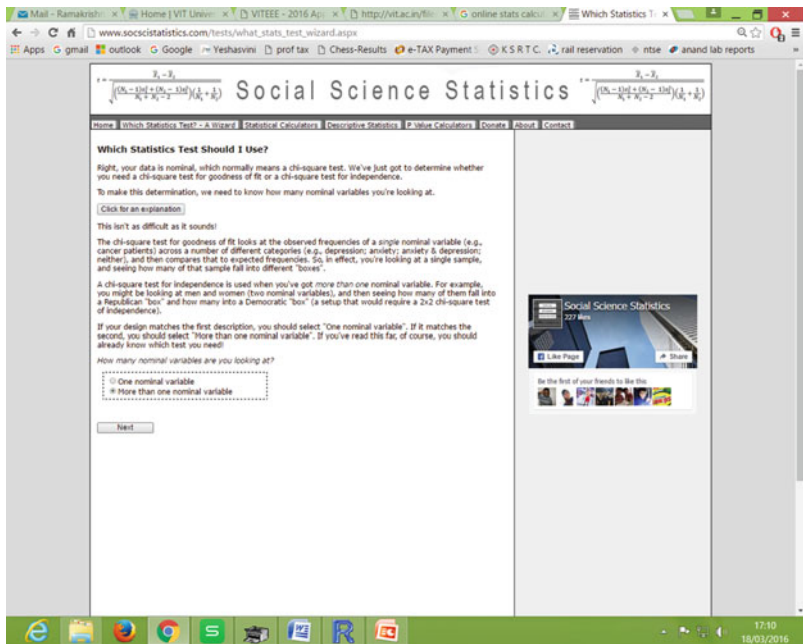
Mail - Ramakrishn × | Home | VIT Univer × | VITEEE - 2016 Ap × | http://vit.ac.in/file × | online stats calcul × | Which Statistics T ×

www.socscistatistics.com/tests/what_stats_test_wizard.aspx

Apps | gmail | outlook | Google | Yeshasvini | prof tax | Chess-Results | e-TAX Payment | K S R T C | rail reservation | ntse | anand lab reports

$t = \frac{\bar{X}_1 - \bar{X}_2}{\sqrt{\left(\frac{(N_1-1)s_1^2 + (N_2-1)s_2^2}{N_1+N_2-2}\right)\left(\frac{1}{N_1}+\frac{1}{N_2}\right)}}$ Social Science Statistics $t = \frac{\bar{X}_1 - \bar{X}_2}{\sqrt{\left(\frac{(N_1-1)s_1^2 + (N_2-1)s_2^2}{N_1+N_2-2}\right)\left(\frac{1}{N_1}+\frac{1}{N_2}\right)}}$

Home | Which Statistics Test? - A Wizard | Statistical Calculators | Descriptive Statistics | P Value Calculators | Donate | About | Contact

Which Statistics Test Should I Use?

Right, your data is nominal, which normally means a chi-square test. We've just got to determine whether you need a chi-square test for goodness of fit or a chi-square test for independence.

To make this determination, we need to know how many nominal variables you're looking at.

Click for an explanation

This isn't as difficult as it sounds!

The chi-square test for goodness of fit looks at the observed frequencies of a single nominal variable (e.g., cancer patients) across a number of different categories (e.g., depression; anxiety; anxiety & depression; neither), and then compares that to expected frequencies. So, in effect, you're looking at a single sample, and seeing how many of that sample fall into different "boxes".

A chi-square test for independence is used when you've got more than one nominal variable. For example, you might be looking at men and women (two nominal variables), and then seeing how many of them fall into a Republican "box" and how many into a Democratic "box" (a setup that would require a 2x2 chi-square test of independence).

If your design matches the first description, you should select "One nominal variable". If it matches the second, you should select "More than one nominal variable". If you've read this far, of course, you should already know which test you need!

How many nominal variables are you looking at?

One nominal variable
More than one nominal variable

Next

Social Science Statistics
227 likes
Like Page | Share
Be the first of your friends to like this

17:10
18/03/2016